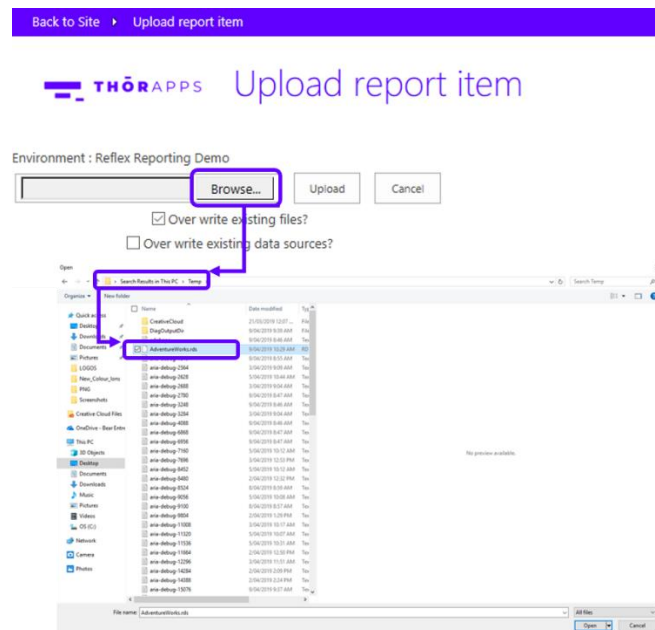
Back to Site ▸ Upload report item

THŌRAPPS Upload report item

Environment : Reflex Reporting Demo

Browse... Upload Cancel

☑ Over write existing files?

☐ Over write existing data sources?

Open

Search Results in This PC › Temp

Search Temp

Organize ▾ New folder

| Name | Date modified | Type |
|---|---|---|
| CreativeCloud | 21/03/2019 12:07 ... | File |
| DiagOutputDir | 8/04/2019 9:09 AM | File |
| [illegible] | 8/04/2019 8:46 AM | File |
| AdventureWorks.rds | 9/04/2019 10:20 AM | RD |
| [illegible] | 8/04/2019 8:55 AM | Tex |
| aria-debug-2364 | 3/04/2019 9:09 AM | Tex |
| aria-debug-2428 | 3/04/2019 10:46 AM | Tex |
| aria-debug-2688 | 3/04/2019 9:04 AM | Tex |
| aria-debug-2780 | 8/04/2019 8:47 AM | Tex |
| aria-debug-3248 | 8/04/2019 8:50 AM | Tex |
| aria-debug-3284 | 3/04/2019 9:04 AM | Tex |
| aria-debug-4088 | 8/04/2019 8:46 AM | Tex |
| aria-debug-6868 | 8/04/2019 8:50 AM | Tex |
| aria-debug-6956 | 8/04/2019 8:47 AM | Tex |
| aria-debug-7160 | 5/04/2019 10:12 AM | Tex |
| aria-debug-7696 | 3/04/2019 12:33 PM | Tex |
| aria-debug-8452 | 2/04/2019 10:12 AM | Tex |
| aria-debug-8480 | 2/04/2019 12:32 PM | Tex |
| aria-debug-8524 | 8/04/2019 8:59 AM | Tex |
| aria-debug-9056 | 3/04/2019 10:08 AM | Tex |
| aria-debug-9100 | 8/04/2019 8:57 AM | Tex |
| aria-debug-9804 | 2/04/2019 1:29 PM | Tex |
| aria-debug-11008 | 3/04/2019 10:17 AM | Tex |
| aria-debug-11320 | 5/04/2019 10:07 AM | Tex |
| aria-debug-11536 | 5/04/2019 10:31 AM | Tex |
| aria-debug-11664 | 2/04/2019 12:30 PM | Tex |
| aria-debug-12296 | 3/04/2019 11:31 AM | Tex |
| aria-debug-14284 | 2/04/2019 2:24 PM | Tex |
| aria-debug-14388 | 5/04/2019 9:59 AM | Tex |
| aria-debug-15076 | 9/04/2019 8:47 AM | Tex |

Quick access
Desktop
Downloads
Documents
Pictures
LOGOS
New_Colour_Icons
PNG
Screenshots
Creative Cloud Files
OneDrive - Bear Enterprises
This PC
3D Objects
Desktop
Documents
Downloads
Music
Pictures
Videos
OS (C:)
Network
Camera
Photos

No preview available.

File name: AdventureWorks.rds

All files

Open Cancel